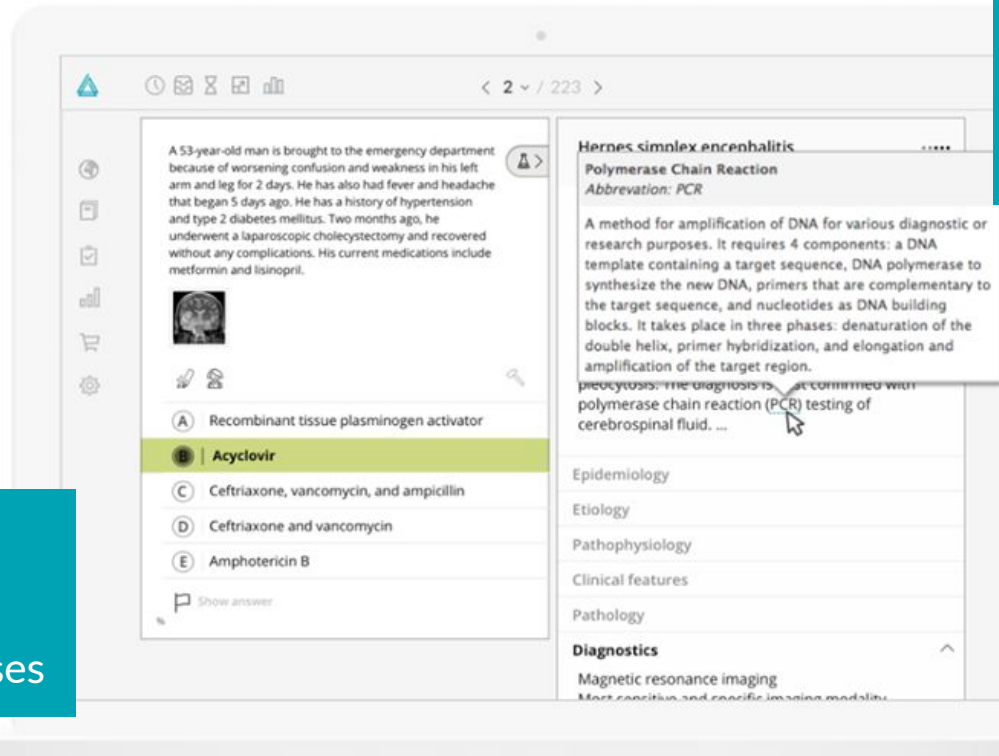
< 2 ˅ / 223 >

A 53-year-old man is brought to the emergency department because of worsening confusion and weakness in his left arm and leg for 2 days. He has also had fever and headache that began 5 days ago. He has a history of hypertension and type 2 diabetes mellitus. Two months ago, he underwent a laparoscopic cholecystectomy and recovered without any complications. His current medications include metformin and lisinopril.

A Recombinant tissue plasminogen activator

B Acyclovir

C Ceftriaxone, vancomycin, and ampicillin

D Ceftriaxone and vancomycin

E Amphotericin B

Show answer

Herpes simplex encephalitis

Polymerase Chain Reaction
Abbrevation: PCR

A method for amplification of DNA for various diagnostic or research purposes. It requires 4 components: a DNA template containing a target sequence, DNA polymerase to synthesize the new DNA, primers that are complementary to the target sequence, and nucleotides as DNA building blocks. It takes place in three phases: denaturation of the double helix, primer hybridization, and elongation and amplification of the target region.

pleocytosis. The diagnosis is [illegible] confirmed with polymerase chain reaction (PCR) testing of cerebrospinal fluid. ...

Epidemiology

Etiology

Pathophysiology

Clinical features

Pathology

Diagnostics

Magnetic resonance imaging

Most sensitive and specific imaging modality

ses